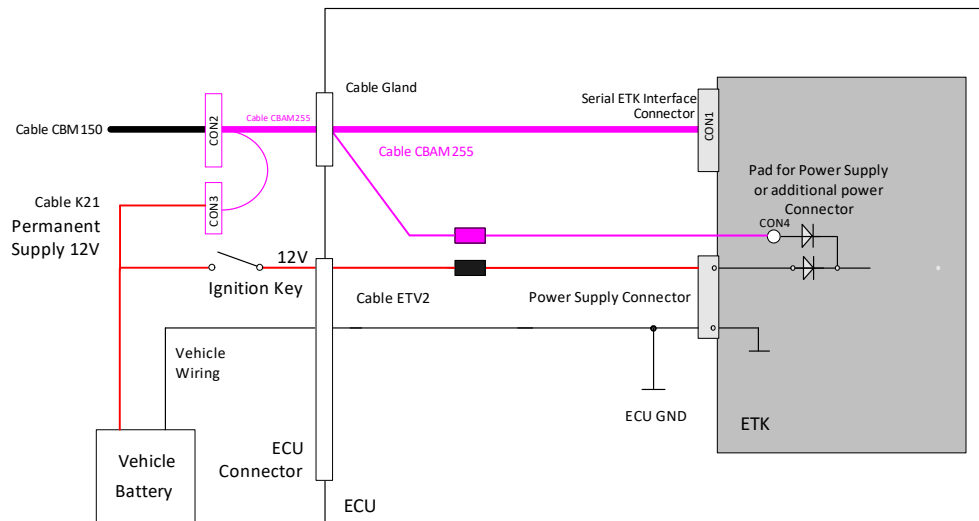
Cable Gland

Serial ETK Interface Connector

CON1

Cable CBM150

CON2

Cable CBAM255

Cable CBAM255

Cable K21

CON3

Permanent Supply 12V

Pad for Power Supply or additional power Connector

CON4

12V

Ignition Key

Cable ETV2

Power Supply Connector

Vehicle Wiring

ECU GND

ETK

ECU Connector

Vehicle Battery

ECU